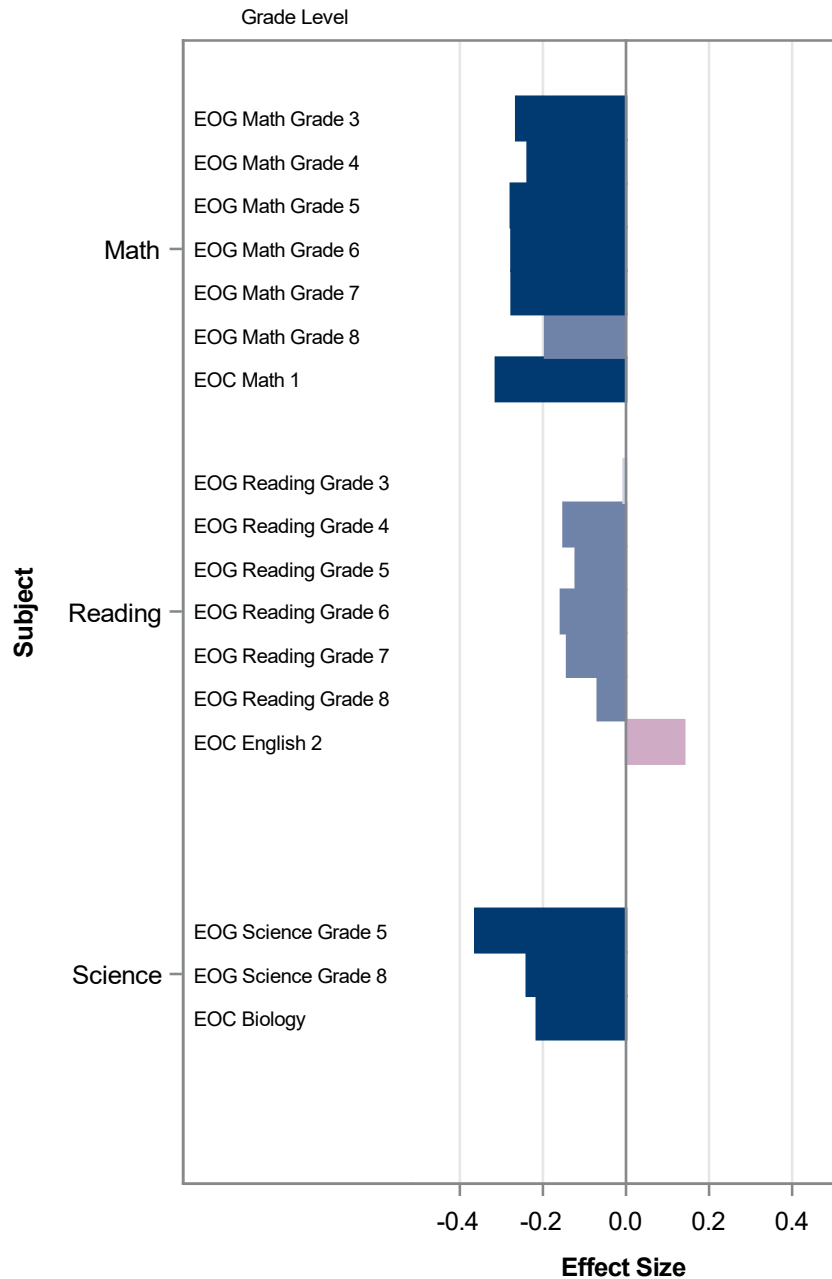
Grade Level

Subject

Math
EOG Math Grade 3
EOG Math Grade 4
EOG Math Grade 5
EOG Math Grade 6
EOG Math Grade 7
EOG Math Grade 8
EOC Math 1

Reading
EOG Reading Grade 3
EOG Reading Grade 4
EOG Reading Grade 5
EOG Reading Grade 6
EOG Reading Grade 7
EOG Reading Grade 8
EOC English 2

Science
EOG Science Grade 5
EOG Science Grade 8
EOC Biology

-0.4 -0.2 0.0 0.2 0.4

Effect Size